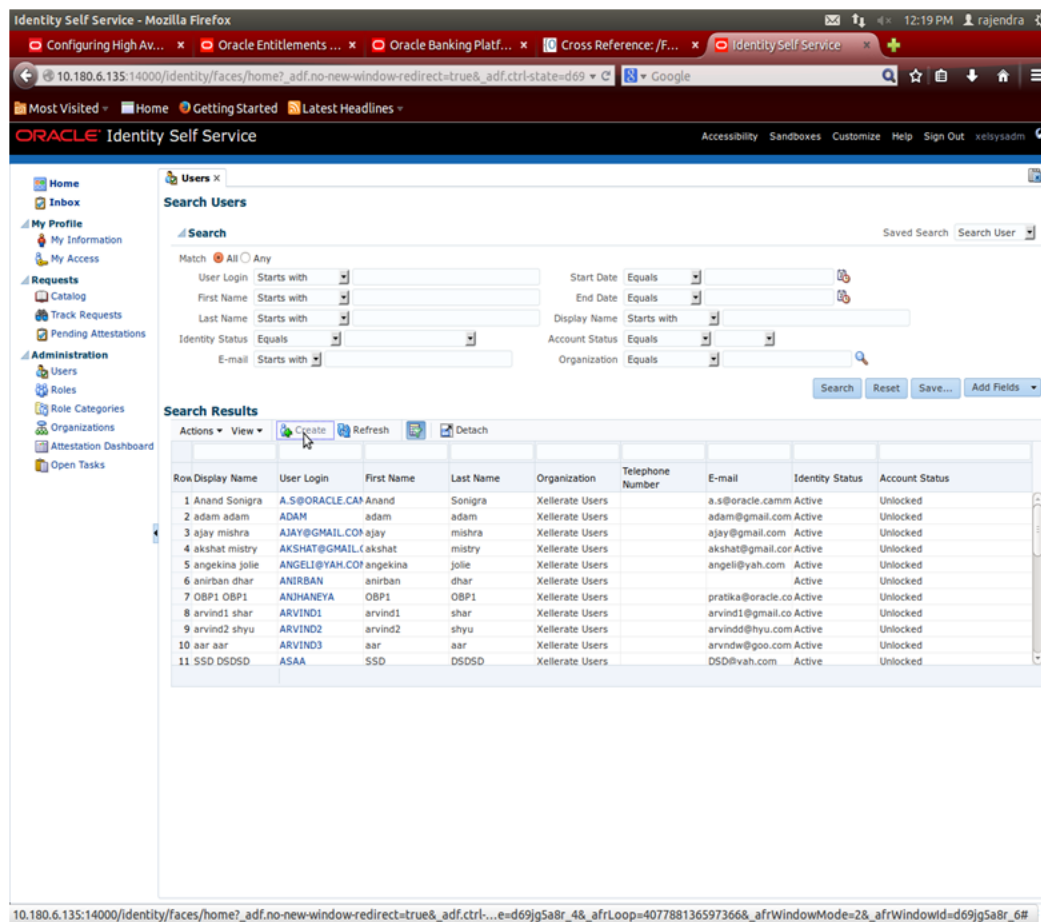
Identity Self Service - Mozilla Firefox

12:19 PM rajendra

Configuring High Av... × Oracle Entitlements ... × Oracle Banking Platf... × Cross Reference: /F... × Identity Self Service ×

10.180.6.135:14000/identity/faces/home?_adf.no-new-window-redirect=true&_adf.ctrl-state=d69 Google

Most Visited Home Getting Started Latest Headlines

ORACLE Identity Self Service

Accessibility Sandboxes Customize Help Sign Out xelsysadm

Home
Inbox
My Profile
My Information
My Access
Requests
Catalog
Track Requests
Pending Attestations
Administration
Users
Roles
Role Categories
Organizations
Attestation Dashboard
Open Tasks

Users ×

Search Users

Search

Saved Search Search User

Match All Any

User Login Starts with
First Name Starts with
Last Name Starts with
Identity Status Equals
E-mail Starts with
Start Date Equals
End Date Equals
Display Name Starts with
Account Status Equals
Organization Equals

Search Reset Save... Add Fields

Search Results

Actions View Create Refresh Detach

| Row | Display Name | User Login | First Name | Last Name | Organization | Telephone Number | E-mail | Identity Status | Account Status |
|---|---|---|---|---|---|---|---|---|---|
| 1 | Anand Sonigra | A.S@ORACLE.CAI | Anand | Sonigra | Xellerate Users | | a.s@oracle.camm | Active | Unlocked |
| 2 | adam adam | ADAM | adam | adam | Xellerate Users | | adam@gmail.com | Active | Unlocked |
| 3 | ajay mishra | AJAY@GMAIL.COI | ajay | mishra | Xellerate Users | | ajay@gmail.com | Active | Unlocked |
| 4 | akshat mistry | AKSHAT@GMAIL.( | akshat | mistry | Xellerate Users | | akshat@gmail.cor | Active | Unlocked |
| 5 | angekina jolie | ANGELI@YAH.COI | angekina | jolie | Xellerate Users | | angeli@yah.com | Active | Unlocked |
| 6 | anirban dhar | ANIRBAN | anirban | dhar | Xellerate Users | | | Active | Unlocked |
| 7 | OBP1 OBP1 | ANJHANEYA | OBP1 | OBP1 | Xellerate Users | | pratika@oracle.co | Active | Unlocked |
| 8 | arvind1 shar | ARVIND1 | arvind1 | shar | Xellerate Users | | arvind1@gmail.co | Active | Unlocked |
| 9 | arvind2 shyu | ARVIND2 | arvind2 | shyu | Xellerate Users | | arvindd@hyu.com | Active | Unlocked |
| 10 | aar aar | ARVIND3 | aar | aar | Xellerate Users | | arvndw@goo.com | Active | Unlocked |
| 11 | SSD DSDSD | ASAA | SSD | DSDSD | Xellerate Users | | DSD@yah.com | Active | Unlocked |

10.180.6.135:14000/identity/faces/home?_adf.no-new-window-redirect=true&_adf.ctrl-...e=d69jg5a8r_4&_afrLoop=407788136597366&_afrWindowMode=2&_afrWindowId=d69jg5a8r_6#